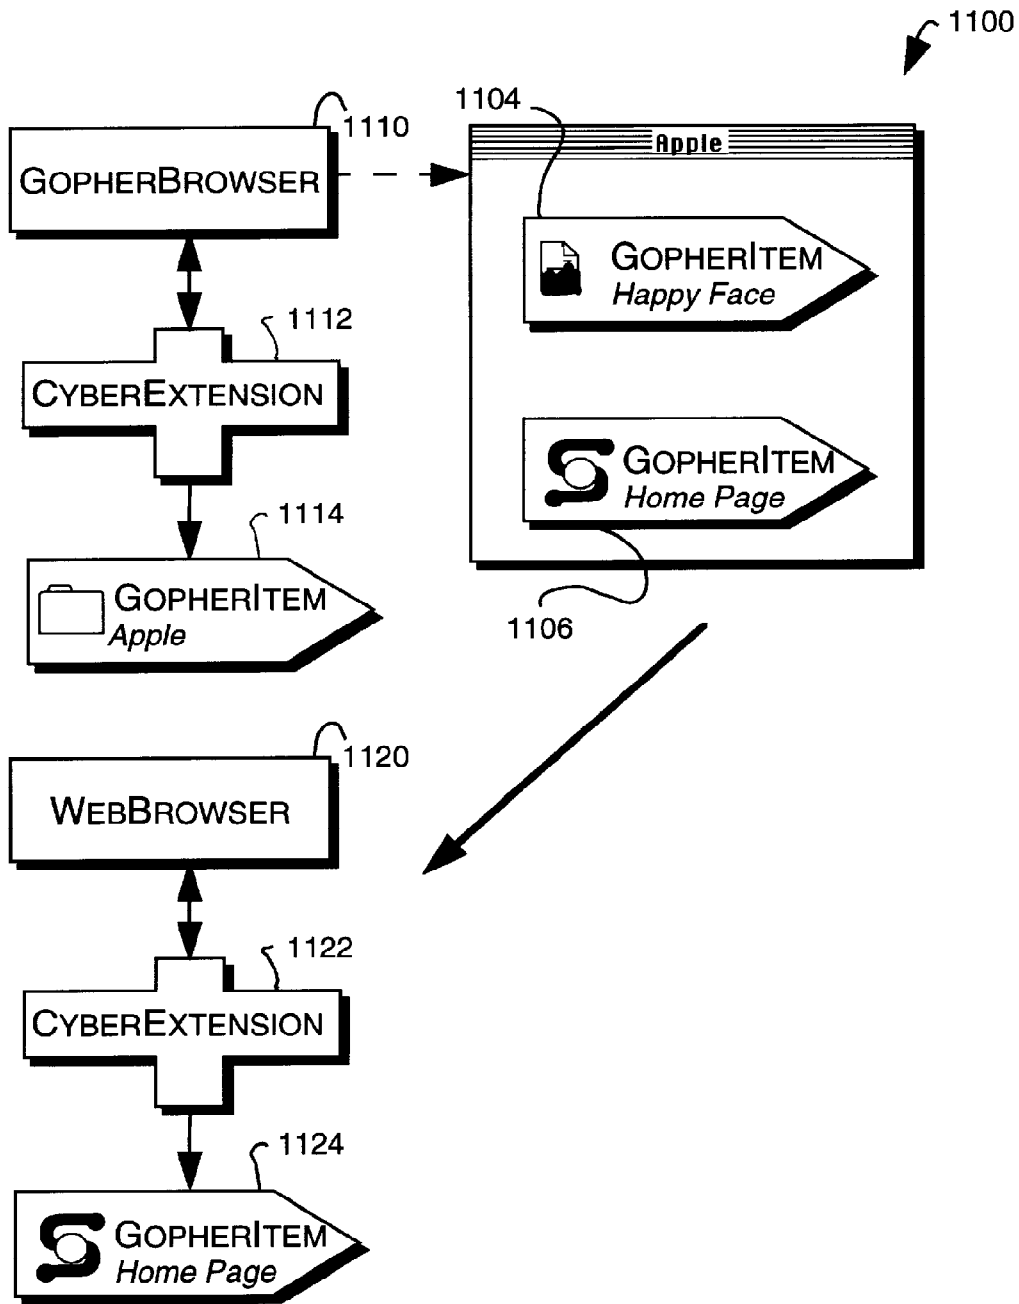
1100

1110

GOPHERBROWSER

1104

Apple

GOPHERITEM
Happy Face

1112

CYBEREXTENSION

GOPHERITEM
Home Page

1114

GOPHERITEM
Apple

1106

1120

WEBBROWSER

1122

CYBEREXTENSION

1124

GOPHERITEM
Home Page